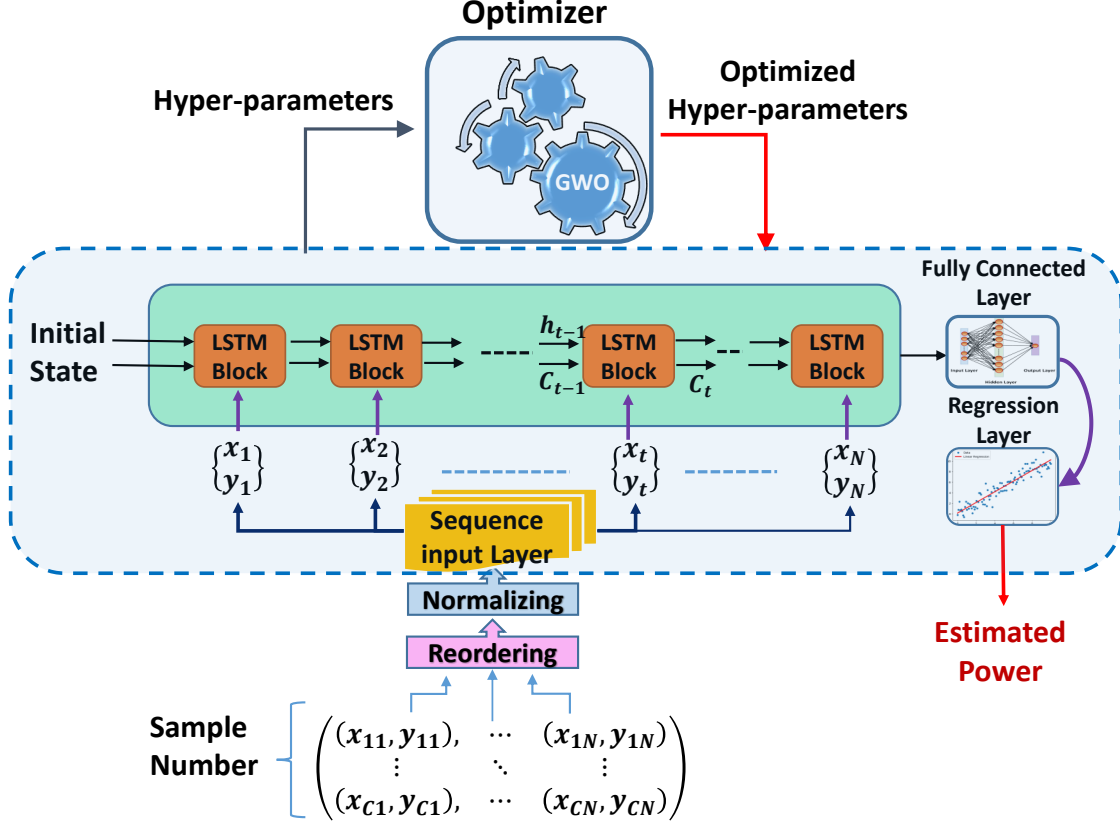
Optimizer

Hyper-parameters

GWO

Optimized Hyper-parameters

Fully Connected Layer

Input Layer

Hidden Layer

Output Layer

Initial State

LSTM Block

LSTM Block

$h_{t-1}$

$C_{t-1}$

LSTM Block

$C_t$

LSTM Block

Regression Layer

$\begin{Bmatrix} x_1 \\ y_1 \end{Bmatrix}$

$\begin{Bmatrix} x_2 \\ y_2 \end{Bmatrix}$

$\begin{Bmatrix} x_t \\ y_t \end{Bmatrix}$

$\begin{Bmatrix} x_N \\ y_N \end{Bmatrix}$

Sequence input Layer

Normalizing

Reordering

Estimated Power

Sample Number

$\begin{pmatrix} (x_{11}, y_{11}), & \cdots & (x_{1N}, y_{1N}) \\ \vdots & \ddots & \vdots \\ (x_{C1}, y_{C1}), & \cdots & (x_{CN}, y_{CN}) \end{pmatrix}$